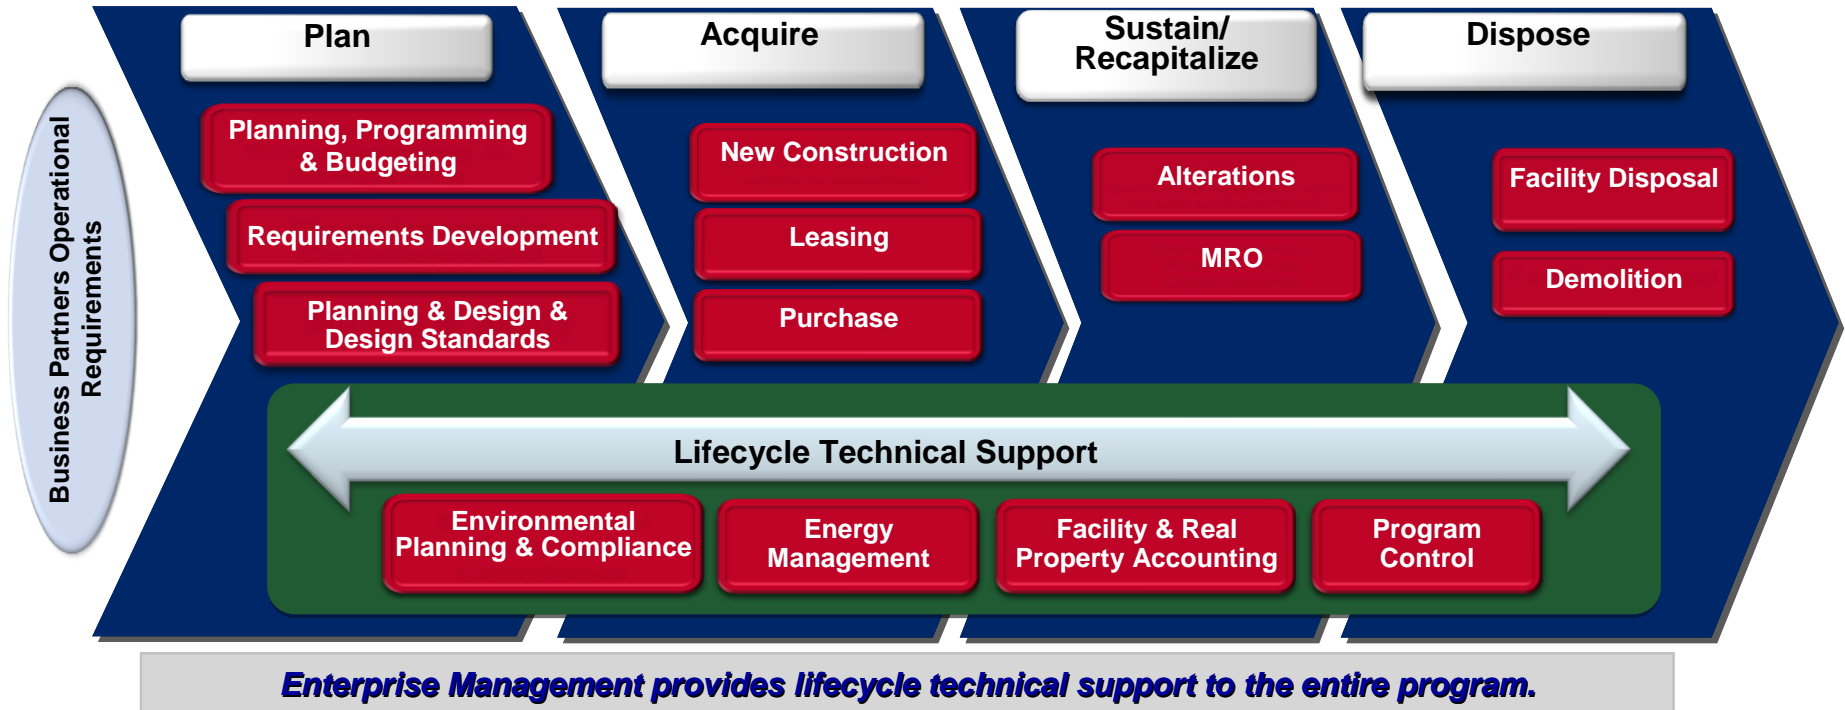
Business Partners Operational Requirements

Plan

Planning, Programming & Budgeting

Requirements Development

Planning & Design & Design Standards

Acquire

New Construction

Leasing

Purchase

Sustain/ Recapitalize

Alterations

MRO

Dispose

Facility Disposal

Demolition

Lifecycle Technical Support

Environmental Planning & Compliance

Energy Management

Facility & Real Property Accounting

Program Control

Enterprise Management provides lifecycle technical support to the entire program.